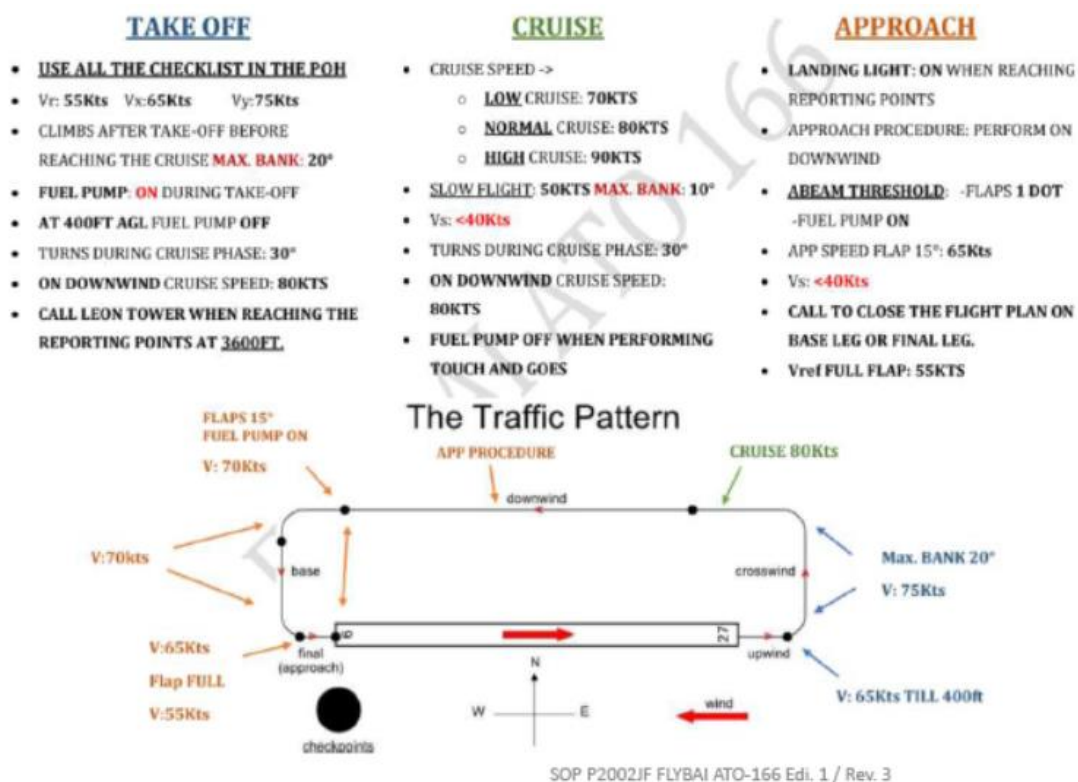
TAKE OFF

- USE ALL THE CHECKLIST IN THE POH
- Vr: 55Kts Vx:65Kts Vy:75Kts
- CLIMBS AFTER TAKE-OFF BEFORE REACHING THE CRUISE MAX. BANK: 20°
- FUEL PUMP: ON DURING TAKE-OFF
- AT 400FT AGL FUEL PUMP OFF
- TURNS DURING CRUISE PHASE: 30°
- ON DOWNWIND CRUISE SPEED: 80KTS
- CALL LEON TOWER WHEN REACHING THE REPORTING POINTS AT 3600FT.

CRUISE

- CRUISE SPEED ->
  - LOW CRUISE: 70KTS
  - NORMAL CRUISE: 80KTS
  - HIGH CRUISE: 90KTS
- SLOW FLIGHT: 50KTS MAX. BANK: 10°
- Vs: <40Kts
- TURNS DURING CRUISE PHASE: 30°
- ON DOWNWIND CRUISE SPEED: 80KTS
- FUEL PUMP OFF WHEN PERFORMING TOUCH AND GOES

APPROACH

- LANDING LIGHT: ON WHEN REACHING REPORTING POINTS
- APPROACH PROCEDURE: PERFORM ON DOWNWIND
- ABEAM THRESHOLD: -FLAPS 1 DOT -FUEL PUMP ON
- APP SPEED FLAP 15°: 65Kts
- Vs: <40Kts
- CALL TO CLOSE THE FLIGHT PLAN ON BASE LEG OR FINAL LEG.
- Vref FULL FLAP: 55KTS

ATO 166

The Traffic Pattern

FLAPS 15°
FUEL PUMP ON
V: 70Kts

APP PROCEDURE

CRUISE 80Kts

downwind

V:70kts

base

crosswind

Max. BANK 20°
V: 75Kts

09

27

V:65Kts
Flap FULL
V:55Kts

final
(approach)

upwind

V: 65Kts TILL 400ft

N
W E

wind

checkpoints

SOP P2002JF FLYBAI ATO-166 Edi. 1 / Rev. 3